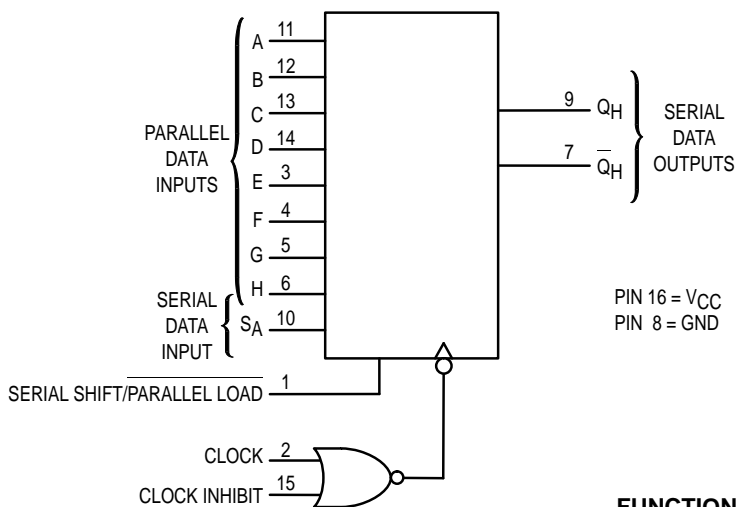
PARALLEL DATA INPUTS

A 11
B 12
C 13
D 14
E 3
F 4
G 5
H 6

SERIAL DATA INPUT

$S_A$ 10

9 $Q_H$
7 $\overline{Q_H}$

SERIAL DATA OUTPUTS

PIN 16 = $V_{CC}$
PIN 8 = GND

SERIAL SHIFT/$\overline{\text{PARALLEL LOAD}}$ 1

CLOCK 2
CLOCK INHIBIT 15

FUNCTION